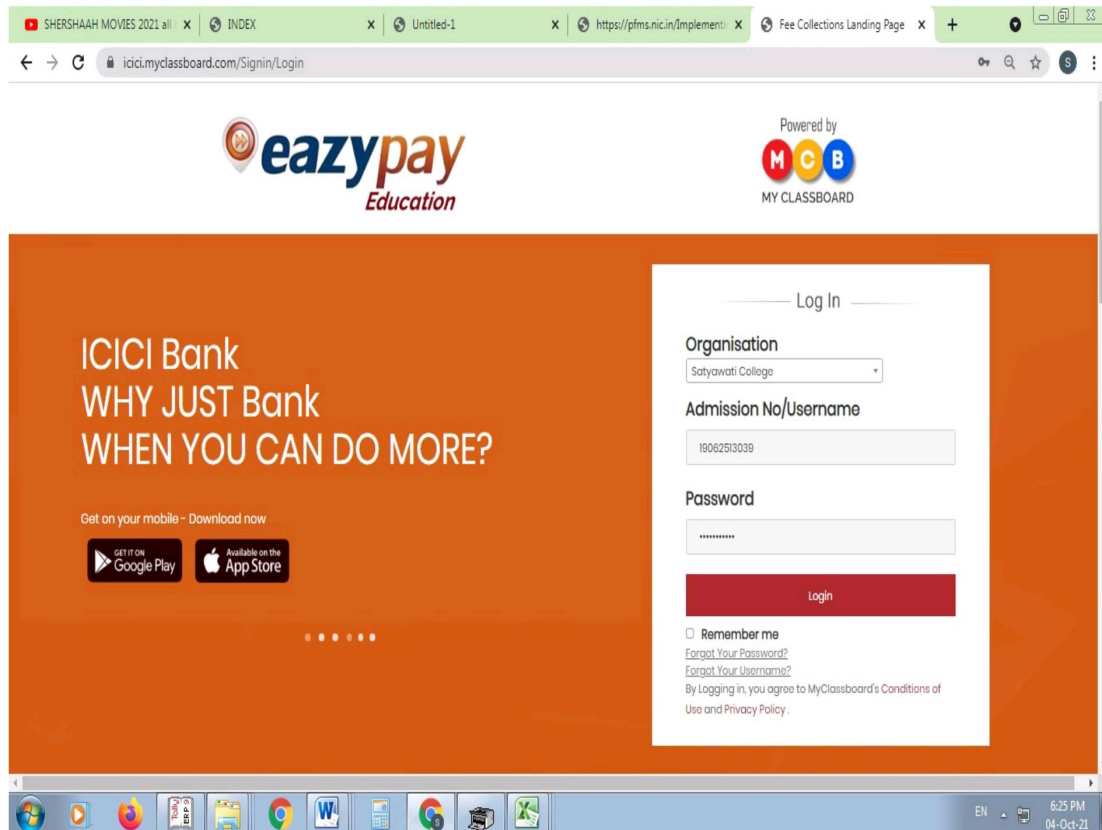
SHERSHAAH MOVIES 2021 all | x | INDEX x | Untitled-1 x | https://pfms.nic.in/Implementi x | Fee Collections Landing Page x | +

icici.myclassboard.com/Signin/Login

eazypay Education

Powered by
MCB
MY CLASSBOARD

ICICI Bank
WHY JUST Bank
WHEN YOU CAN DO MORE?

Get on your mobile - Download now

GET IT ON Google Play

Available on the App Store

Log In

Organisation
Satyawati College

Admission No/Username
19062513039

Password
••••••••••

Login

Remember me
Forgot Your Password?
Forgot Your Username?
By Logging in, you agree to MyClassboard's Conditions of Use and Privacy Policy .

Tally ERP 9

EN 6:25 PM 04-Oct-21